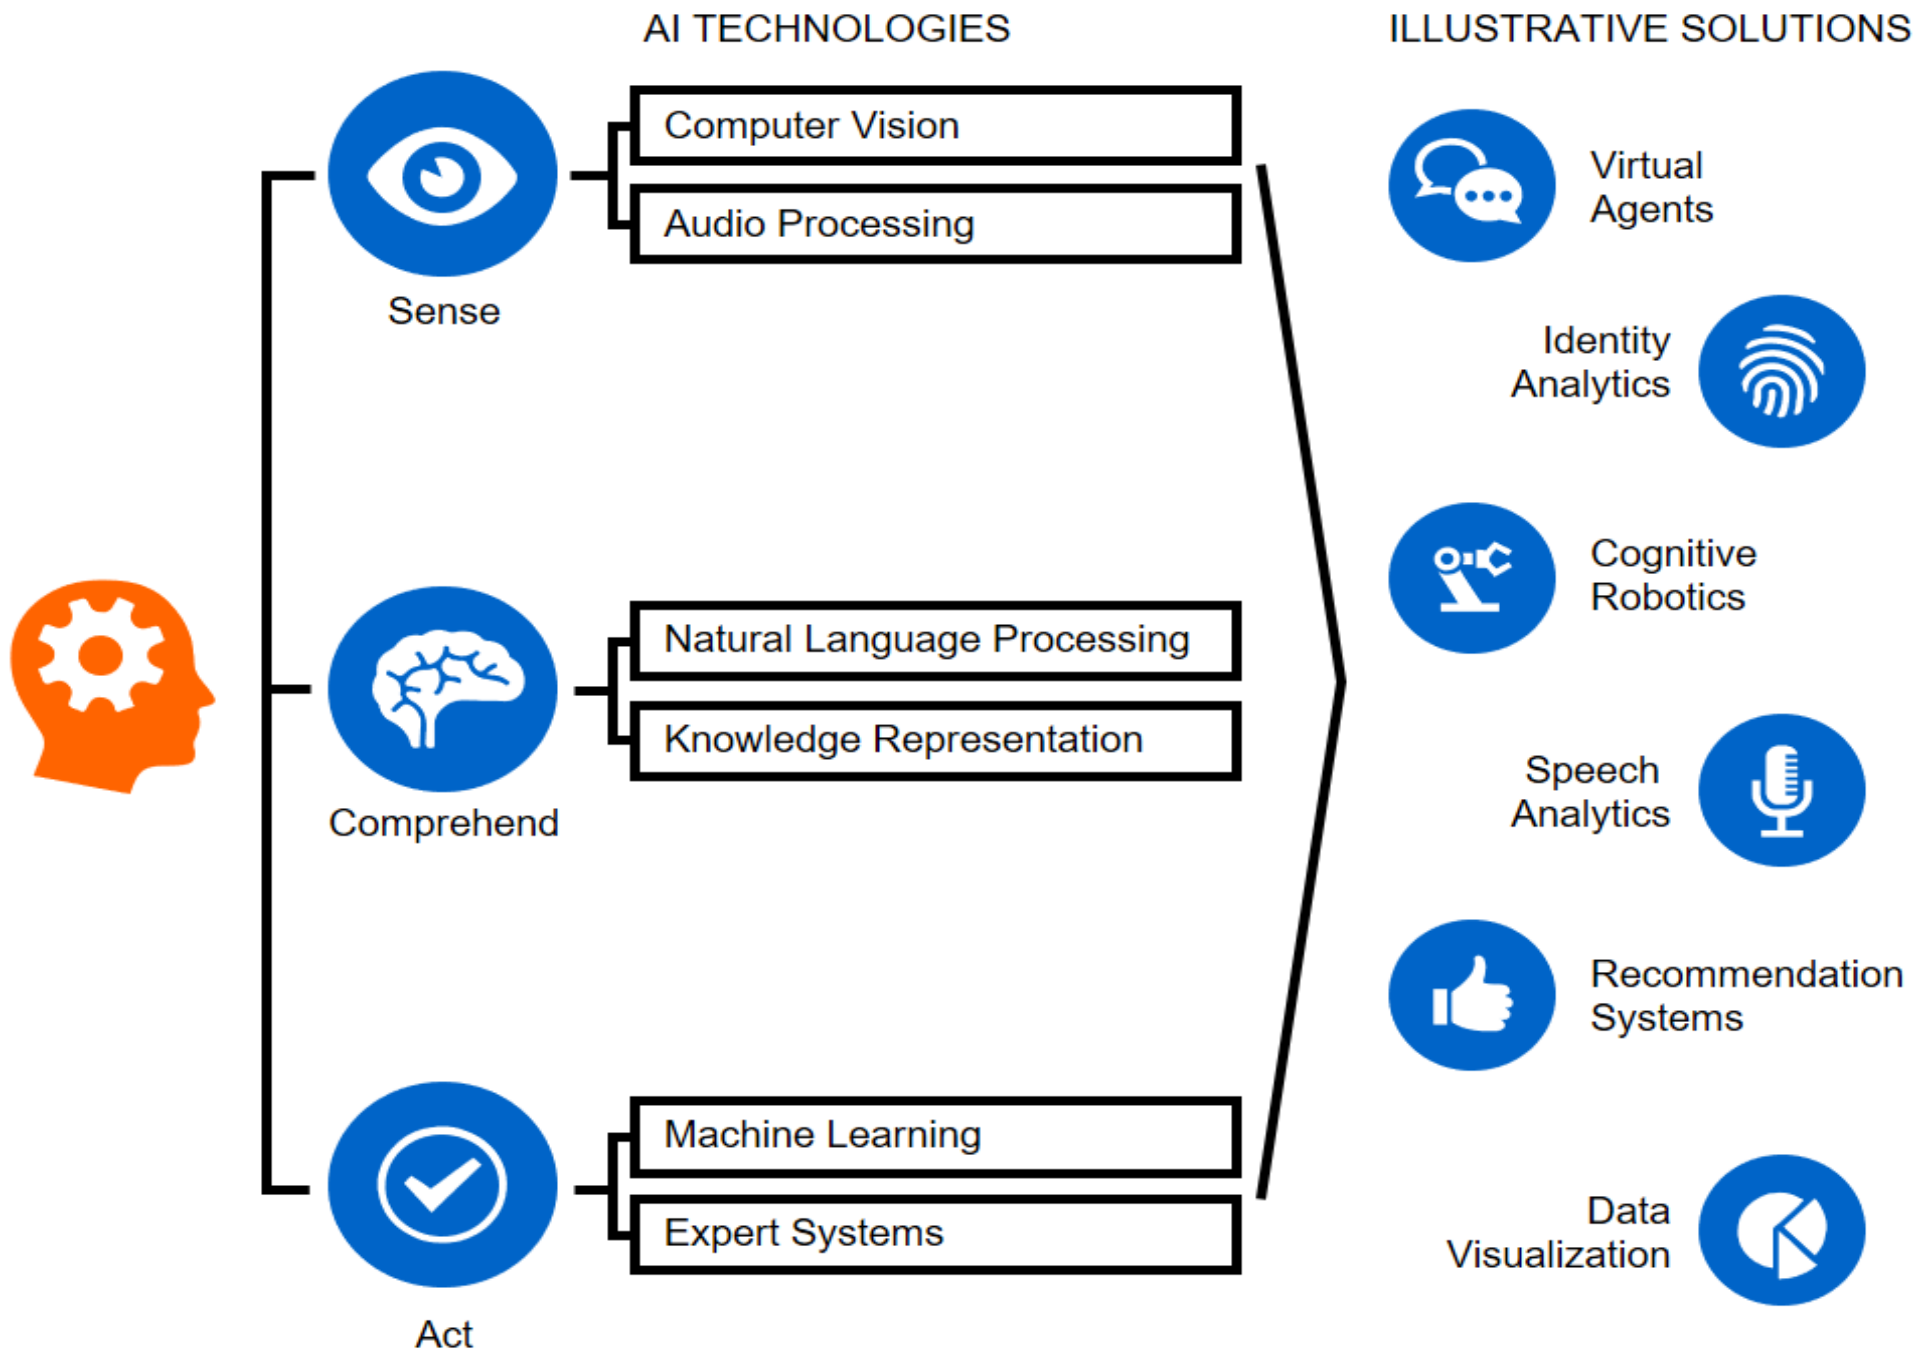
AI TECHNOLOGIES

ILLUSTRATIVE SOLUTIONS

Sense

Computer Vision

Audio Processing

Comprehend

Natural Language Processing

Knowledge Representation

Act

Machine Learning

Expert Systems

Virtual Agents

Identity Analytics

Cognitive Robotics

Speech Analytics

Recommendation Systems

Data Visualization